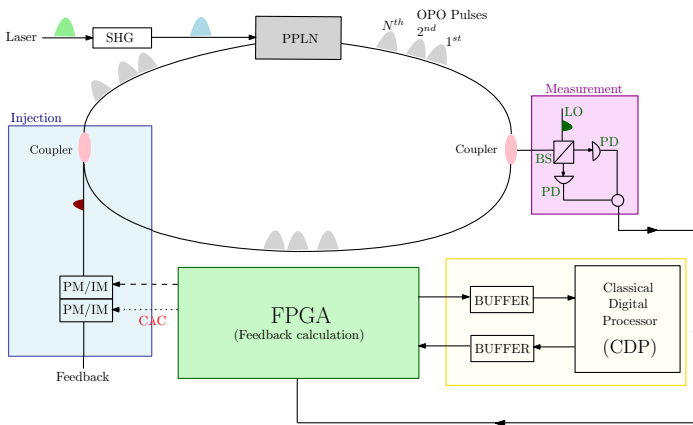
Laser
SHG
PPLN
$N^{th}$
OPO Pulses
$2^{nd}$
$1^{st}$
Injection
Coupler
Coupler
Measurement
LO
BS
PD
PD
PM/IM
PM/IM
CAC
Feedback
FPGA
(Feedback calculation)
BUFFER
BUFFER
Classical Digital Processor
(CDP)